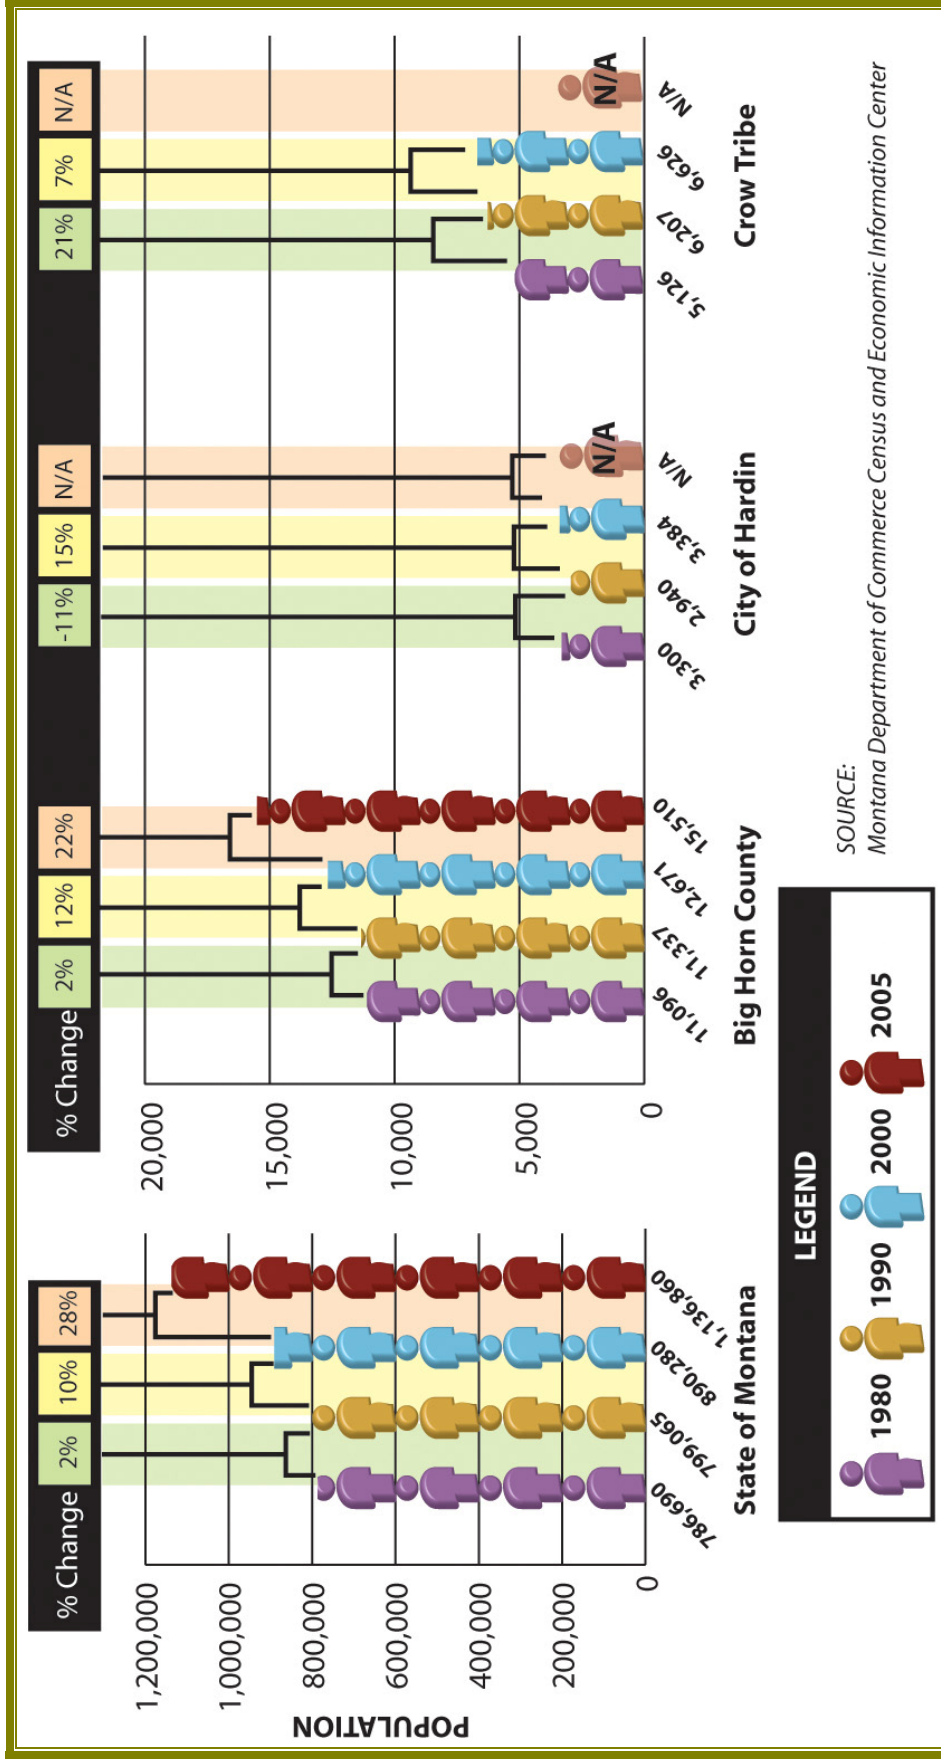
POPULATION

% Change

| 2% | 10% | 28% |
|---|---|---|

1,200,000
1,000,000
800,000
600,000
400,000
200,000
0

786,690
799,065
890,280
1,136,860

State of Montana

% Change

| 2% | 12% | 22% |
|---|---|---|

20,000
15,000
10,000
5,000
0

11,096
11,337
12,671
15,510

Big Horn County

| -11% | 15% | N/A |
|---|---|---|

3,300
2,940
3,384
N/A

N/A

City of Hardin

| 21% | 7% | N/A |
|---|---|---|

5,126
6,207
6,626
N/A

N/A

Crow Tribe

LEGEND

1980 1990 2000 2005

SOURCE:
Montana Department of Commerce Census and Economic Information Center